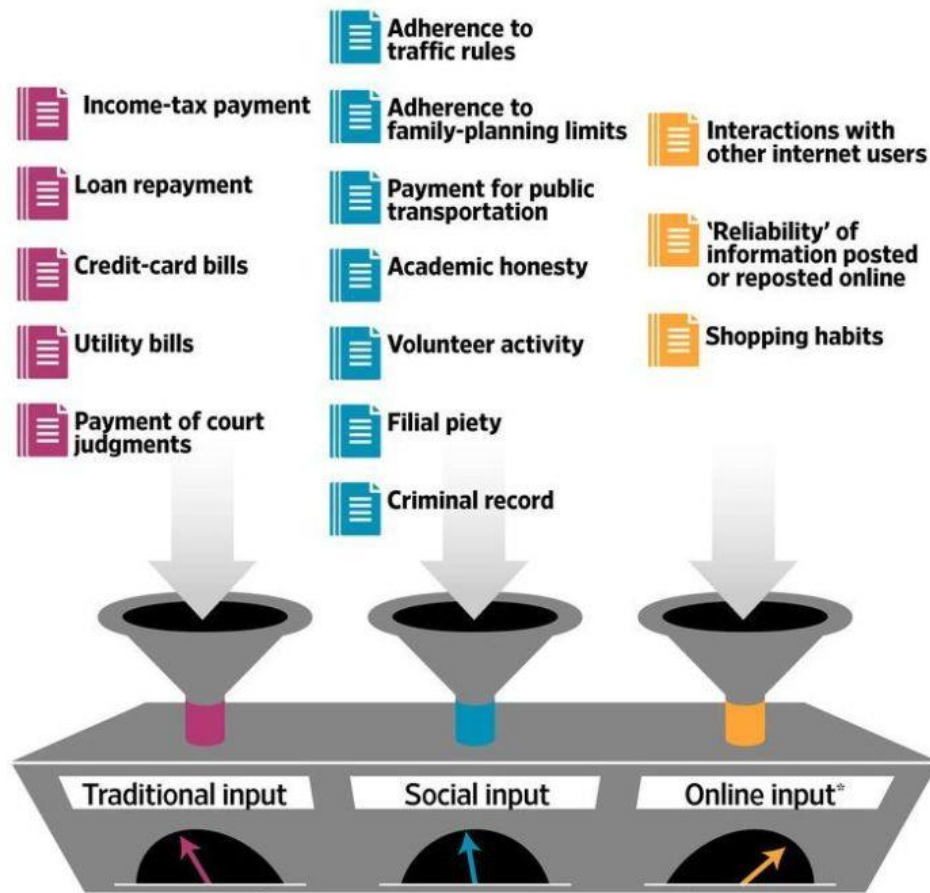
Income-tax payment

Loan repayment

Credit-card bills

Utility bills

Payment of court judgments

Adherence to traffic rules

Adherence to family-planning limits

Payment for public transportation

Academic honesty

Volunteer activity

Filial piety

Criminal record

Interactions with other internet users

'Reliability' of information posted or reposted online

Shopping habits

Traditional input

Social input

Online input*